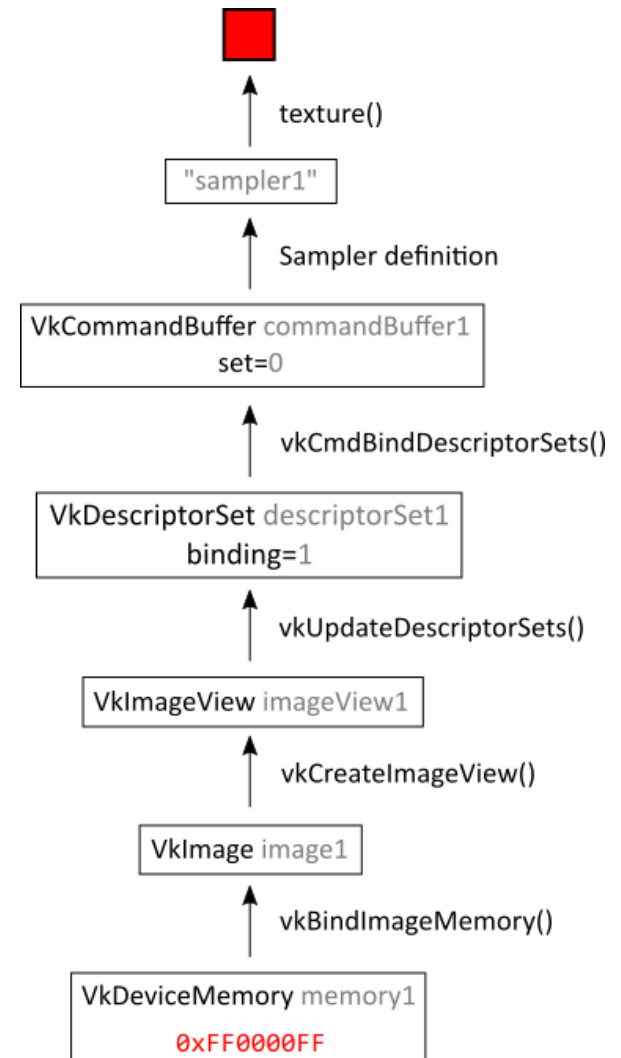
texture()

"sampler1"

Sampler definition

VkCommandBuffer commandBuffer1
set=0

vkCmdBindDescriptorSets()

VkDescriptorSet descriptorSet1
binding=1

vkUpdateDescriptorSets()

VkImageView imageView1

vkCreateImageView()

VkImage image1

vkBindImageMemory()

VkDeviceMemory memory1
0xFF0000FF